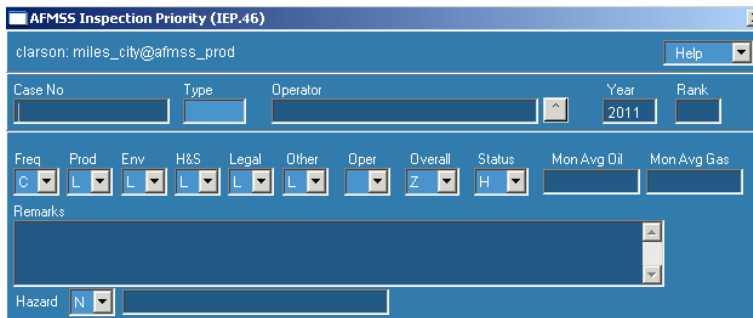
AFMSS Inspection Priority (IEP.46)

clarson: miles_city@afmss_prod

Help

Case No

Type

Operator

Year
2011

Rank

Freq
C

Prod
L

Env
L

H&S
L

Legal
L

Other
L

Oper

Overall
Z

Status
H

Mon Avg Oil

Mon Avg Gas

Remarks

Hazard
N